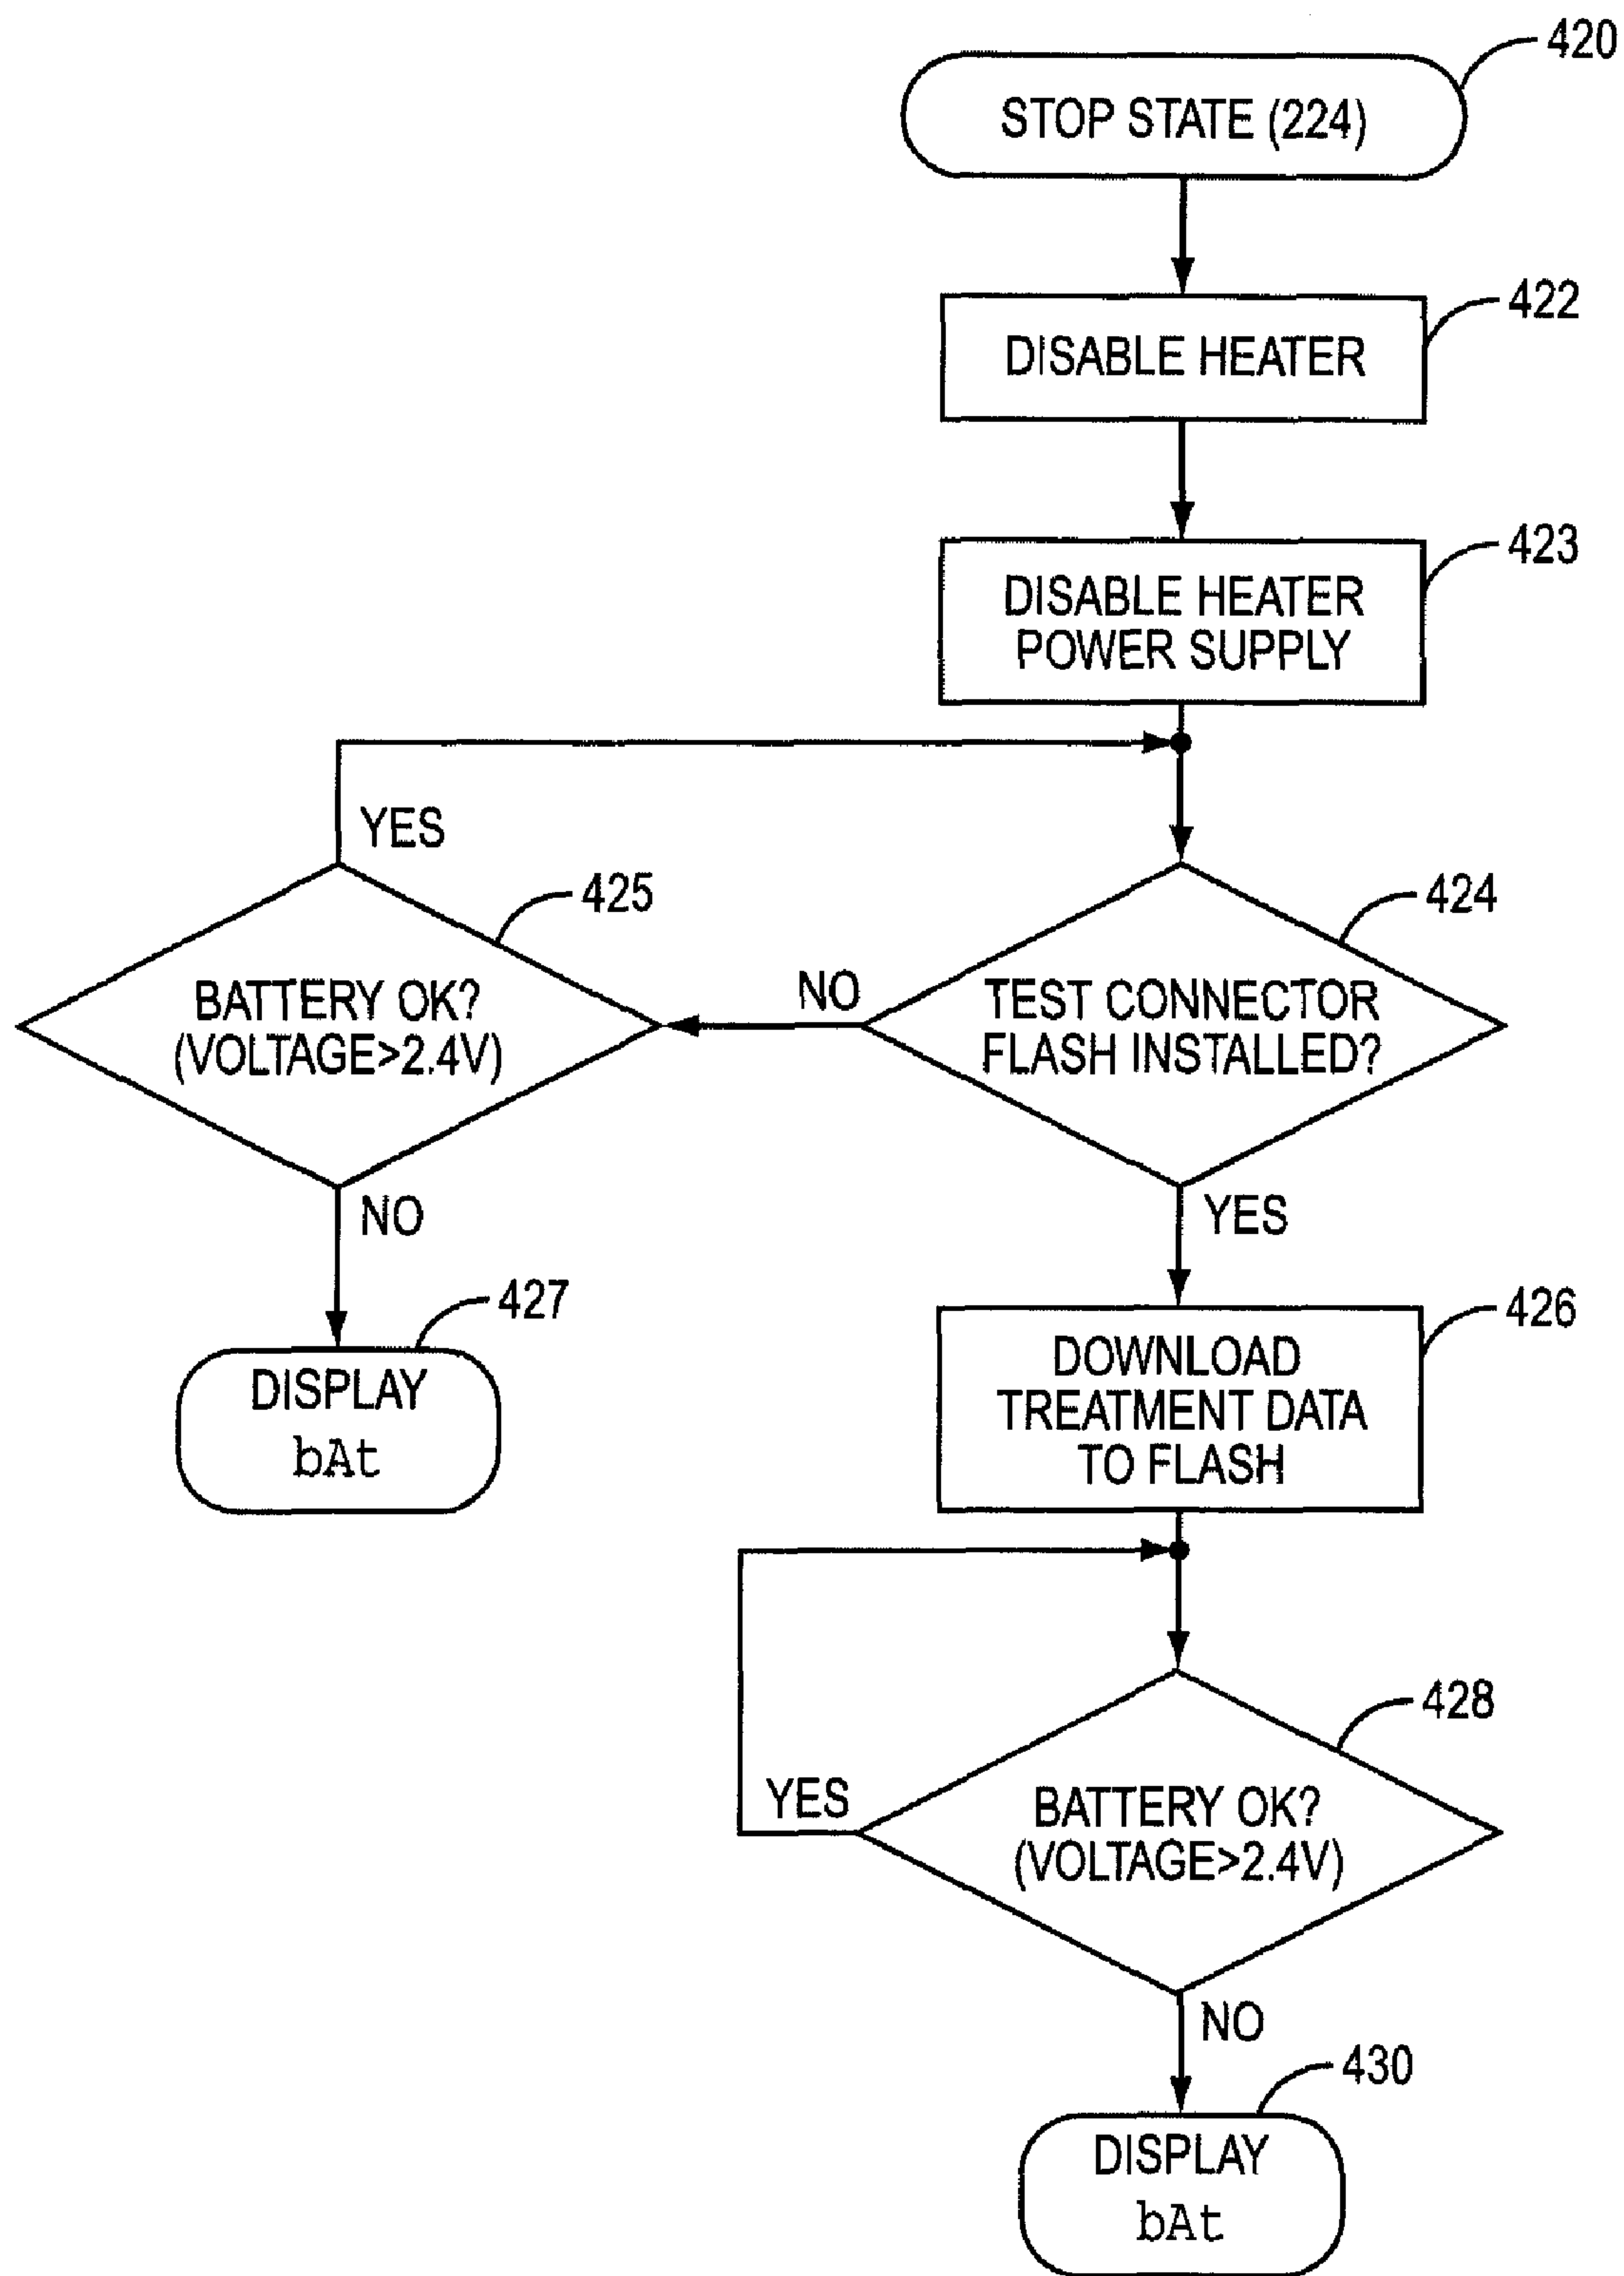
420
STOP STATE (224)

422
DISABLE HEATER

423
DISABLE HEATER POWER SUPPLY

YES

425
BATTERY OK? (VOLTAGE>2.4V)

NO

424
TEST CONNECTOR FLASH INSTALLED?

NO

427
DISPLAY bAt

YES

426
DOWNLOAD TREATMENT DATA TO FLASH

YES

428
BATTERY OK? (VOLTAGE>2.4V)

NO

430
DISPLAY bAt